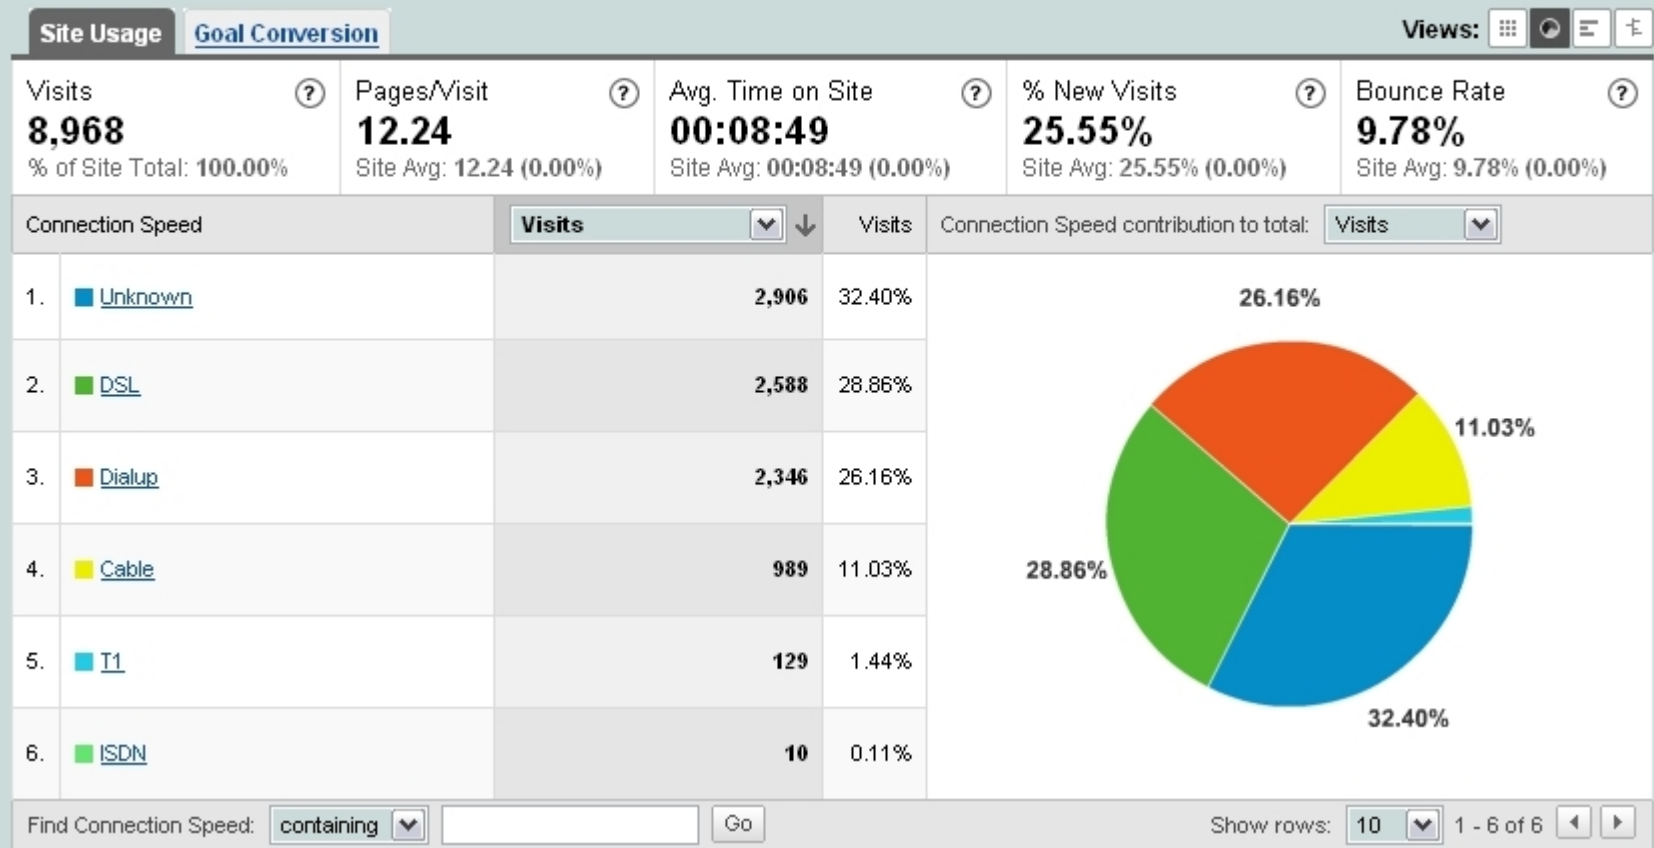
Site Usage Goal Conversion

Views:

Visits ?
8,968
% of Site Total: 100.00%

Pages/Visit ?
12.24
Site Avg: 12.24 (0.00%)

Avg. Time on Site ?
00:08:49
Site Avg: 00:08:49 (0.00%)

% New Visits ?
25.55%
Site Avg: 25.55% (0.00%)

Bounce Rate ?
9.78%
Site Avg: 9.78% (0.00%)

| Connection Speed | | Visits | Visits |
|---|---|---|---|
| 1. | Unknown | 2,906 | 32.40% |
| 2. | DSL | 2,588 | 28.86% |
| 3. | Dialup | 2,346 | 26.16% |
| 4. | Cable | 989 | 11.03% |
| 5. | T1 | 129 | 1.44% |
| 6. | ISDN | 10 | 0.11% |

Connection Speed contribution to total: Visits

26.16%
11.03%
28.86%
32.40%

Find Connection Speed: containing Go

Show rows: 10 1 - 6 of 6